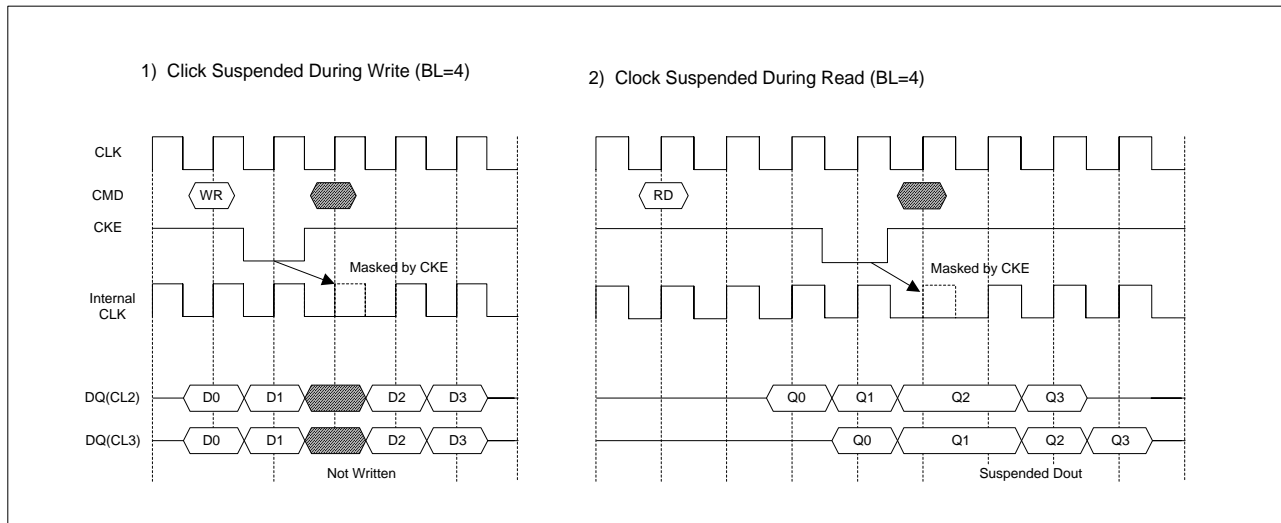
1) Click Suspended During Write (BL=4)

CLK

CMD

WR

CKE

Masked by CKE

Internal CLK

DQ(CL2)

D0

D1

D2

D3

DQ(CL3)

D0

D1

D2

D3

Not Written

2) Clock Suspended During Read (BL=4)

RD

Masked by CKE

Q0

Q1

Q2

Q3

Q0

Q1

Q2

Q3

Suspended Dout